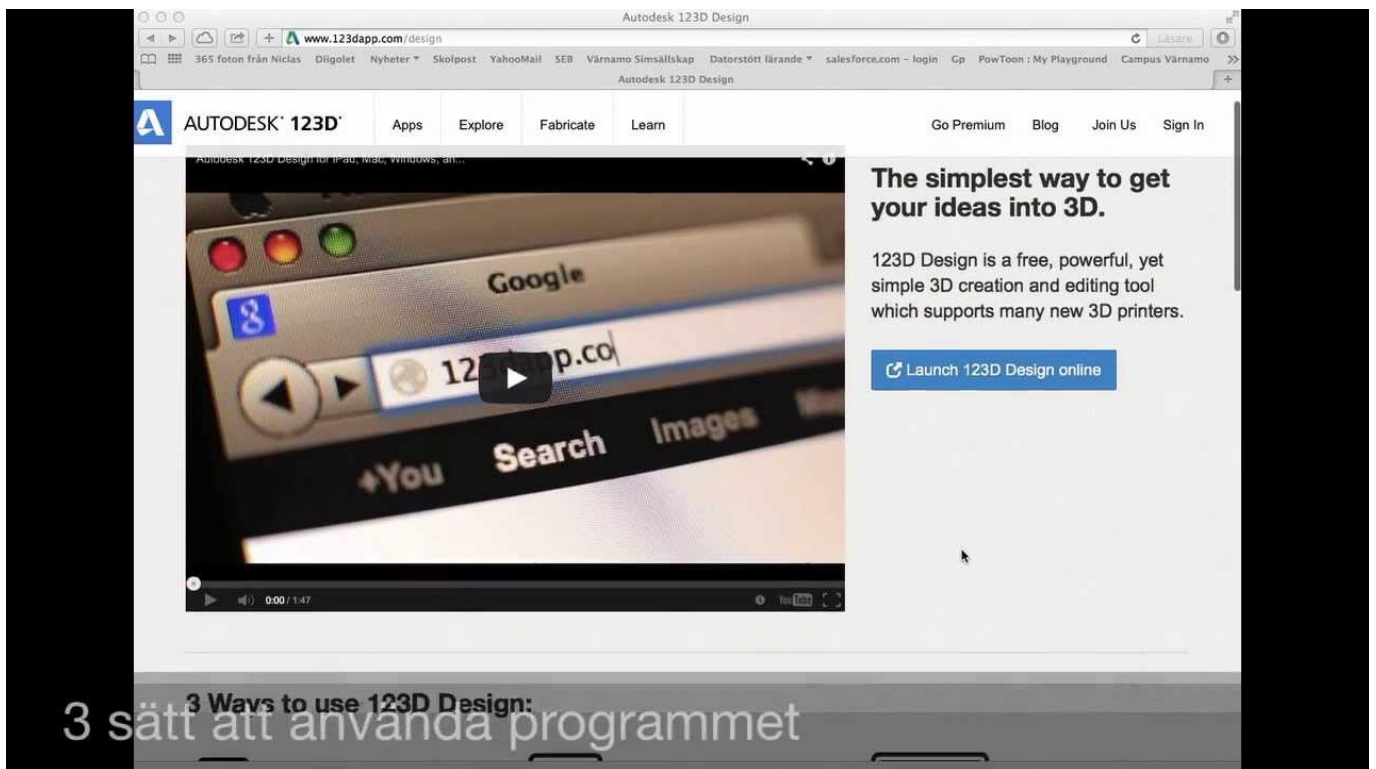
Autodesk 123D Design

www.123dapp.com/design

Läsare

365 foton från Niclas Diigolet Nyheter Skolpost YahooMail SEB Värnamo Simsällskap Datorstött lärande salesforce.com - login Gp PowToon : My Playground Campus Värnamo

Autodesk 123D Design

AUTODESK® 123D®

Apps Explore Fabricate Learn

Go Premium Blog Join Us Sign In

Autodesk 123D Design for iPad, Mac, Windows, an...

Google

8

123dapp.co

+You Search Images

0:00 / 1:47

YouTube

The simplest way to get your ideas into 3D.

123D Design is a free, powerful, yet simple 3D creation and editing tool which supports many new 3D printers.

Launch 123D Design online

3 Ways to use 123D Design:

3 sätt att använda programmet